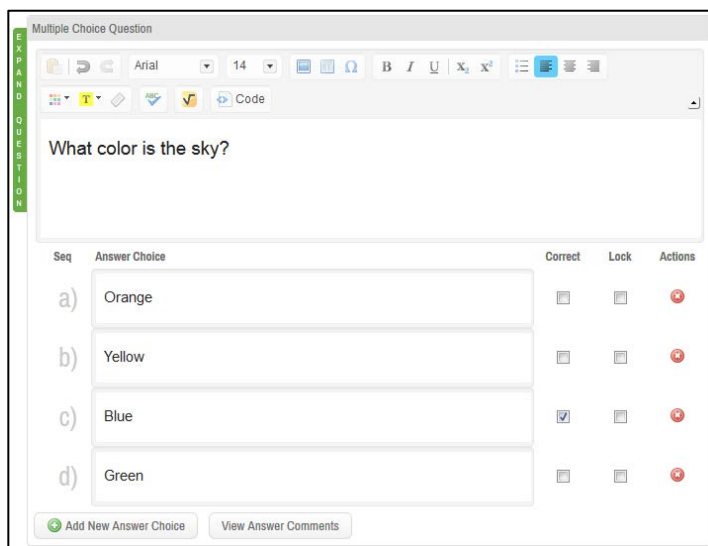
EXPAND QUESTION

Multiple Choice Question

Arial 14 B I U $X_2$ $X^2$

T Code

What color is the sky?

| Seq | Answer Choice | Correct | Lock | Actions |
|---|---|---|---|---|
| a) | Orange | ☐ | ☐ | |
| b) | Yellow | ☐ | ☐ | |
| c) | Blue | ☑ | ☐ | |
| d) | Green | ☐ | ☐ | |

Add New Answer Choice View Answer Comments